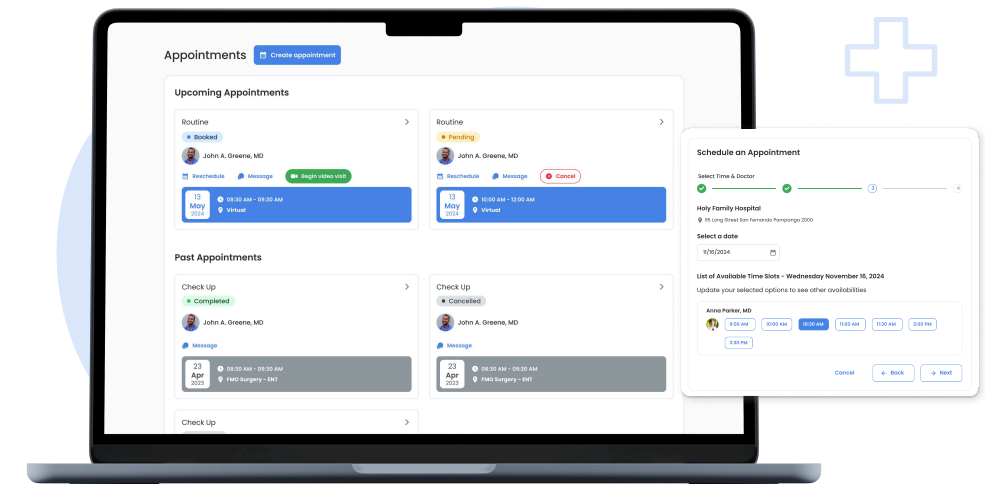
Appointments
Create appointment

Upcoming Appointments

Routine
Booked
John A. Greene, MD
Reschedule
Message
Begin video visit
13
May
2024
08:30 AM - 09:30 AM
Virtual

Routine
Pending
John A. Greene, MD
Reschedule
Message
Cancel
13
May
2024
10:00 AM - 12:00 AM
Virtual

Past Appointments

Check Up
Completed
John A. Greene, MD
Message
23
Apr
2023
08:30 AM - 09:30 AM
FMG Surgery - ENT

Check Up
Cancelled
John A. Greene, MD
Message
23
Apr
2023
08:30 AM - 09:30 AM
FMG Surgery - ENT

Check Up

Schedule an Appointment
Select Time & Doctor
3
4
Holy Family Hospital
95 Long Street San Fernando Pampanga 2000
Select a date
11/16/2024
List of Available Time Slots - Wednesday November 16, 2024
Update your selected options to see other availabilities
Anna Parker, MD
9:00 AM
10:00 AM
10:30 AM
11:00 AM
11:30 AM
2:00 PM
3:30 PM
Cancel
Back
Next